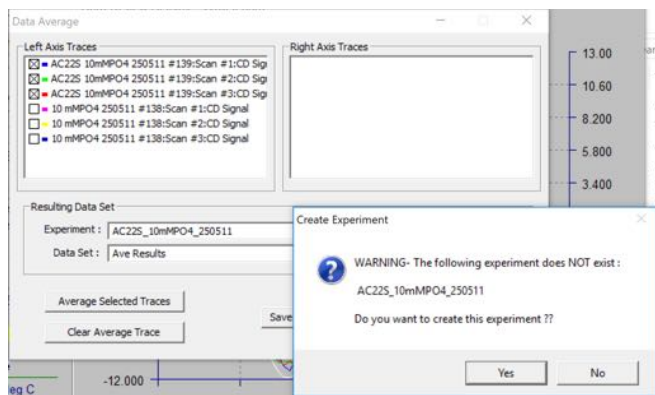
Data Average

Left Axis Traces
☒ AC22S 10mMPO4 250511 #139:Scan #1:CD Sig
☒ AC22S 10mMPO4 250511 #139:Scan #2:CD Sig
☒ AC22S 10mMPO4 250511 #139:Scan #3:CD Sig
☐ 10 mMPO4 250511 #138:Scan #1:CD Signal
☐ 10 mMPO4 250511 #138:Scan #2:CD Signal
☐ 10 mMPO4 250511 #138:Scan #3:CD Signal

Right Axis Traces

13.00
10.60
8.200
5.800
3.400

Resulting Data Set
Experiment : AC22S_10mMPO4_250511
Data Set : Ave Results

Average Selected Traces
Clear Average Trace
Save

eg C
-12.000

Create Experiment
WARNING- The following experiment does NOT exist :
AC22S_10mMPO4_250511
Do you want to create this experiment ??
Yes
No